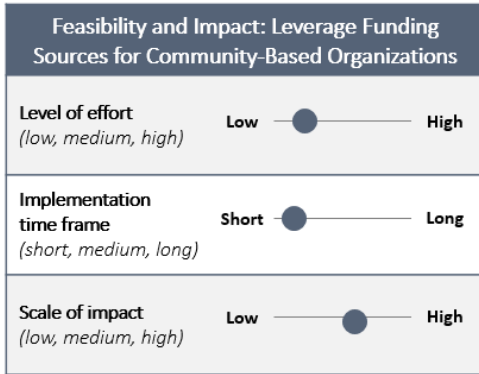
Feasibility and Impact: Leverage Funding Sources for Community-Based Organizations

| | |
|---|---|
| Level of effort (low, medium, high) | Low High |
| Implementation time frame (short, medium, long) | Short Long |
| Scale of impact (low, medium, high) | Low High |